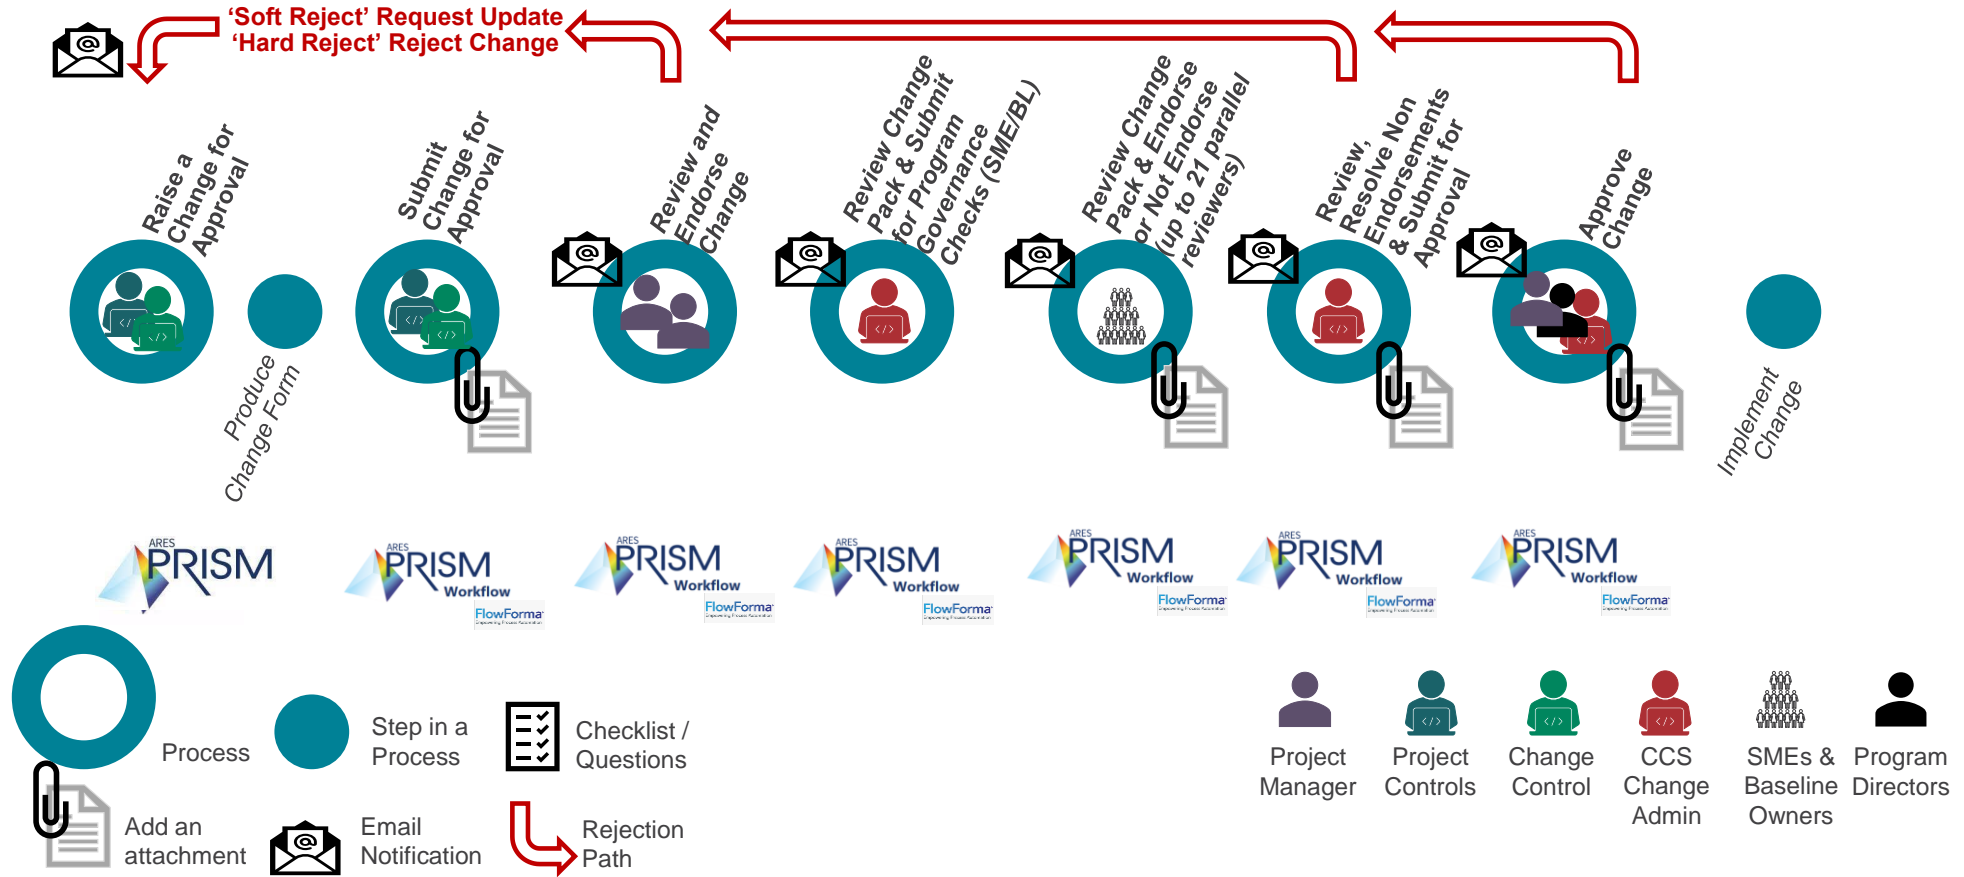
'Soft Reject' Request Update
'Hard Reject' Reject Change

Raise a Change for Approval

Produce Change Form

Submit Change for Approval

Review and Endorse Change

Review Change Pack & Submit for Program Governance Checks (SME/BL)

Review Change Pack & Endorse or Not Endorse (up to 21 parallel reviewers)

Review, Resolve Non Endorsements & Submit for Approval

Approve Change

Implement Change

ARES PRISM

ARES PRISM Workflow FlowForma

ARES PRISM Workflow FlowForma

ARES PRISM Workflow FlowForma

ARES PRISM Workflow FlowForma

ARES PRISM Workflow FlowForma

ARES PRISM Workflow FlowForma

Process

Step in a Process

Checklist / Questions

Add an attachment

Email Notification

Rejection Path

Project Manager

Project Controls

Change Control

CCS Change Admin

SMEs & Baseline Owners

Program Directors